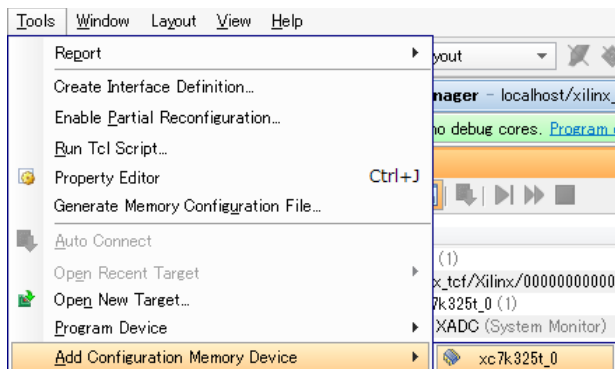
Tools Window Layout View Help

Report

Create Interface Definition...

Enable Partial Reconfiguration...

Run Tcl Script...

Property Editor Ctrl+J

Generate Memory Configuration File...

Auto Connect

Open Recent Target

Open New Target...

Program Device

Add Configuration Memory Device

yout

nager - localhost/xilinx_

no debug cores. Program

(1)

x_tcf/Xilinx/000000000000

7k325t_0 (1)

XADC (System Monitor)

xc7k325t_0